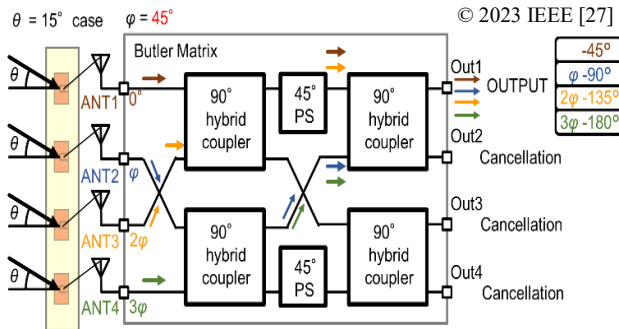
$\theta$ = 15° case $\varphi$ = 45°

© 2023 IEEE [27]

Butler Matrix

$\theta$

$\theta$

$\theta$

$\theta$

ANT1 0°

ANT2 $\varphi$

ANT3 2$\varphi$

ANT4 3$\varphi$

90° hybrid coupler

45° PS

90° hybrid coupler

90° hybrid coupler

45° PS

90° hybrid coupler

Out1 OUTPUT

Out2 Cancellation

Out3 Cancellation

Out4 Cancellation

-45°

$\varphi$ -90°

2$\varphi$ -135°

3$\varphi$ -180°